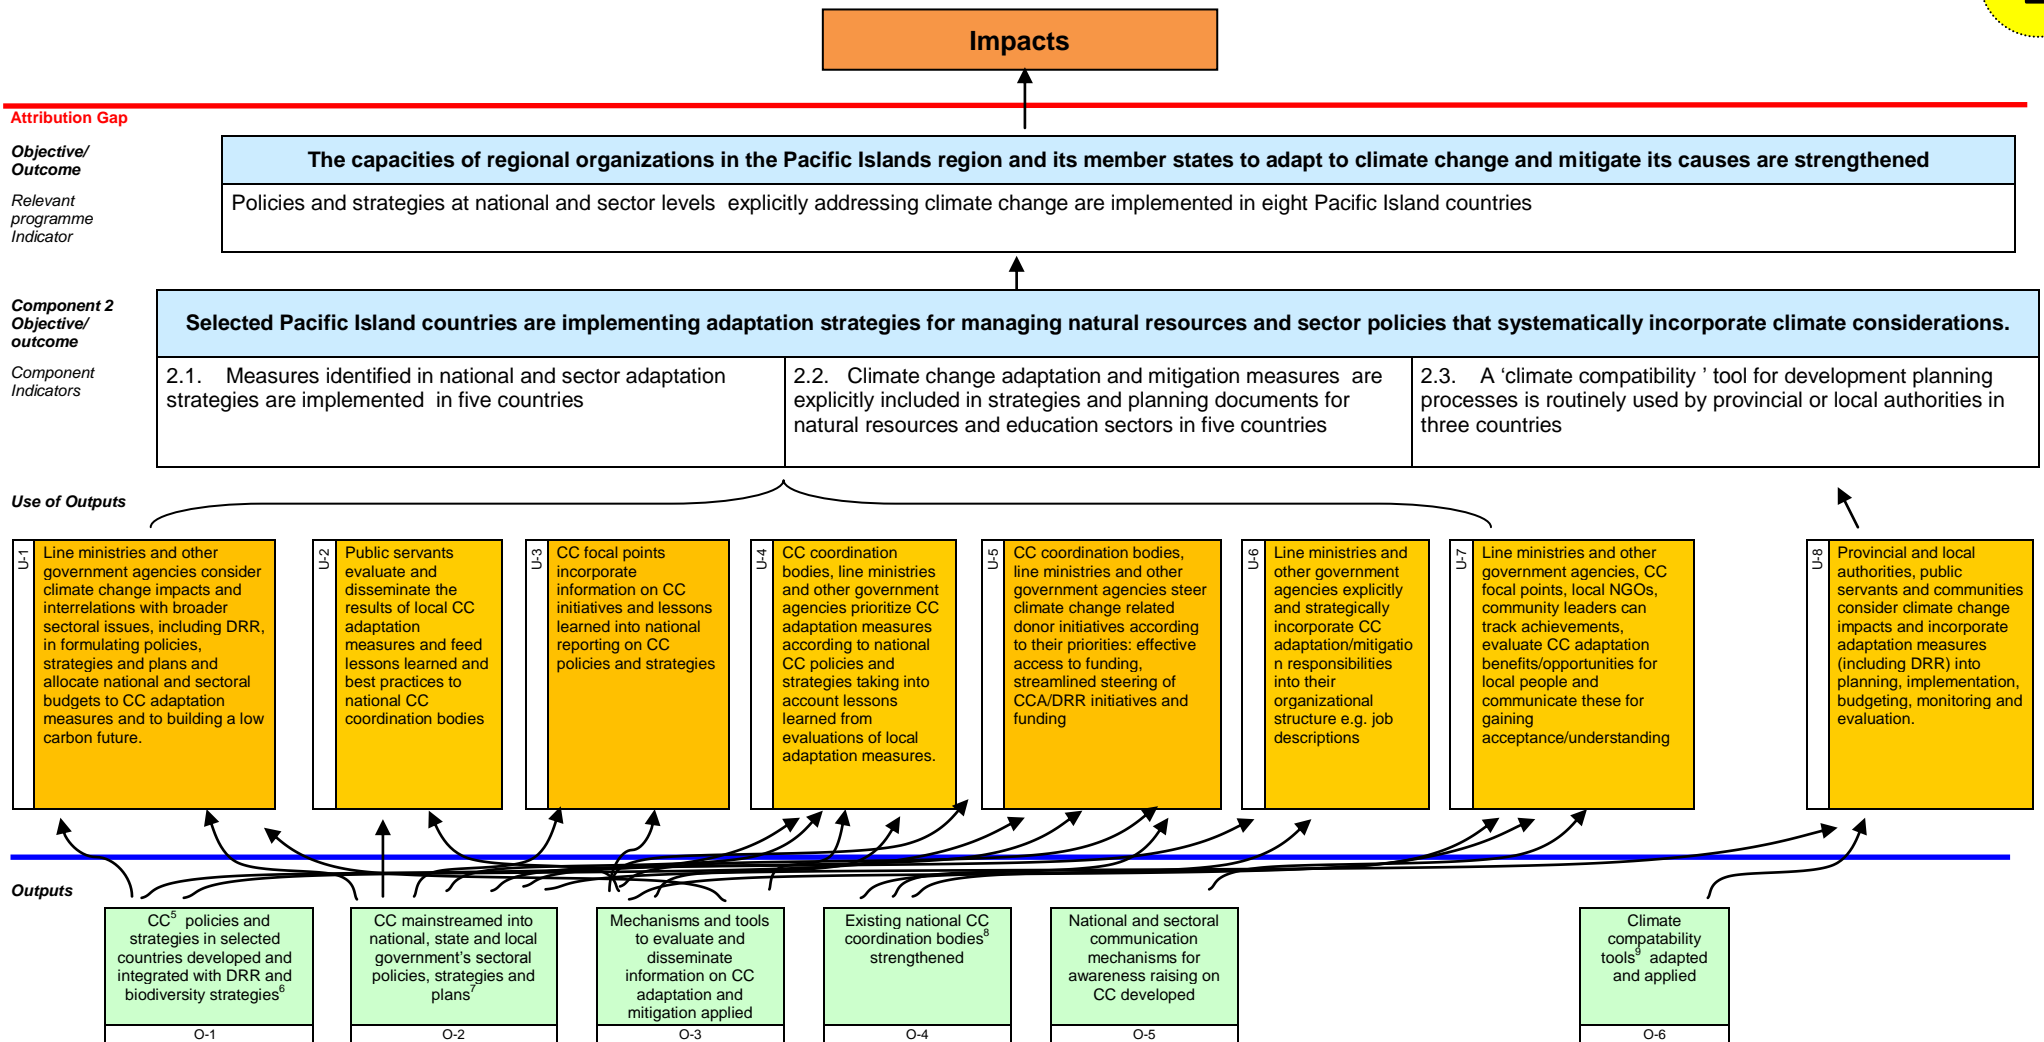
Impacts

Attribution Gap

Objective/ Outcome

The capacities of regional organizations in the Pacific Islands region and its member states to adapt to climate change and mitigate its causes are strengthened

Relevant programme Indicator

Policies and strategies at national and sector levels explicitly addressing climate change are implemented in eight Pacific Island countries

Component 2 Objective/ outcome

Selected Pacific Island countries are implementing adaptation strategies for managing natural resources and sector policies that systematically incorporate climate considerations.

Component Indicators

2.1. Measures identified in national and sector adaptation strategies are implemented in five countries

2.2. Climate change adaptation and mitigation measures are explicitly included in strategies and planning documents for natural resources and education sectors in five countries

2.3. A 'climate compatibility ' tool for development planning processes is routinely used by provincial or local authorities in three countries

Use of Outputs

U-1 Line ministries and other government agencies consider climate change impacts and interrelations with broader sectoral issues, including DRR, in formulating policies, strategies and plans and allocate national and sectoral budgets to CC adaptation measures and to building a low carbon future.

U-2 Public servants evaluate and disseminate the results of local CC adaptation measures and feed lessons learned and best practices to national CC coordination bodies

U-3 CC focal points incorporate information on CC initiatives and lessons learned into national reporting on CC policies and strategies

U-4 CC coordination bodies, line ministries and other government agencies prioritize CC adaptation measures according to national CC policies and strategies taking into account lessons learned from evaluations of local adaptation measures.

U-5 CC coordination bodies, line ministries and other government agencies steer climate change related donor initiatives according to their priorities: effective access to funding, streamlined steering of CCA/DRR initiatives and funding

U-6 Line ministries and other government agencies explicitly and strategically incorporate CC adaptation/mitigation responsibilities into their organizational structure e.g. job descriptions

U-7 Line ministries and other government agencies, CC focal points, local NGOs, community leaders can track achievements, evaluate CC adaptation benefits/opportunities for local people and communicate these for gaining acceptance/understanding

U-8 Provincial and local authorities, public servants and communities consider climate change impacts and incorporate adaptation measures (including DRR) into planning, implementation, budgeting, monitoring and evaluation.

Outputs

CC$^5$ policies and strategies in selected countries developed and integrated with DRR and biodiversity strategies$^6$
O-1

CC mainstreamed into national, state and local government's sectoral policies, strategies and plans$^7$
O-2

Mechanisms and tools to evaluate and disseminate information on CC adaptation and mitigation applied
O-3

Existing national CC coordination bodies$^8$ strengthened
O-4

National and sectoral communication mechanisms for awareness raising on CC developed
O-5

Climate compatability tools$^9$ adapted and applied
O-6